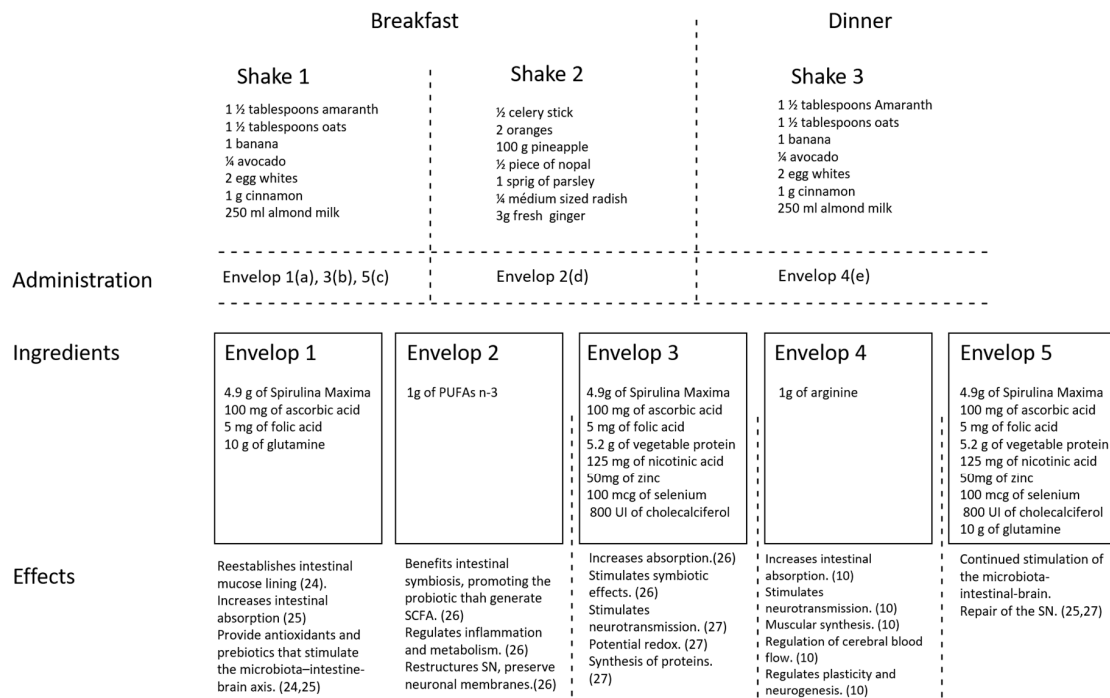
Breakfast

Dinner

Shake 1
1 ½ tablespoons amaranth
1 ½ tablespoons oats
1 banana
¼ avocado
2 egg whites
1 g cinnamon
250 ml almond milk

Shake 2
½ celery stick
2 oranges
100 g pineapple
½ piece of nopal
1 sprig of parsley
¼ médium sized radish
3g fresh ginger

Shake 3
1 ½ tablespoons Amaranth
1 ½ tablespoons oats
1 banana
¼ avocado
2 egg whites
1 g cinnamon
250 ml almond milk

Administration

Envelop 1(a), 3(b), 5(c)

Envelop 2(d)

Envelop 4(e)

Ingredients

Envelop 1
4.9 g of Spirulina Maxima
100 mg of ascorbic acid
5 mg of folic acid
10 g of glutamine

Envelop 2
1g of PUFAs n-3

Envelop 3
4.9g of Spirulina Maxima
100 mg of ascorbic acid
5 mg of folic acid
5.2 g of vegetable protein
125 mg of nicotinic acid
50mg of zinc
100 mcg of selenium
800 UI of cholecalciferol

Envelop 4
1g of arginine

Envelop 5
4.9g of Spirulina Maxima
100 mg of ascorbic acid
5 mg of folic acid
5.2 g of vegetable protein
125 mg of nicotinic acid
50mg of zinc
100 mcg of selenium
800 UI of cholecalciferol
10 g of glutamine

Effects

Reestablishes intestinal mucose lining (24).
Increases intestinal absorption (25)
Provide antioxidants and prebiotics that stimulate the microbiota–intestine-brain axis. (24,25)

Benefits intestinal symbiosis, promoting the probiotic thah generate SCFA. (26)
Regulates inflammation and metabolism. (26)
Restructures SN, preserve neuronal membranes.(26)

Increases absorption.(26)
Stimulates symbiotic effects. (26)
Stimulates neurotransmission. (27)
Potential redox. (27)
Synthesis of proteins. (27)

Increases intestinal absorption. (10)
Stimulates neurotransmission. (10)
Muscular synthesis. (10)
Regulation of cerebral blood flow. (10)
Regulates plasticity and neurogenesis. (10)

Continued stimulation of the microbiota-intestinal-brain.
Repair of the SN. (25,27)